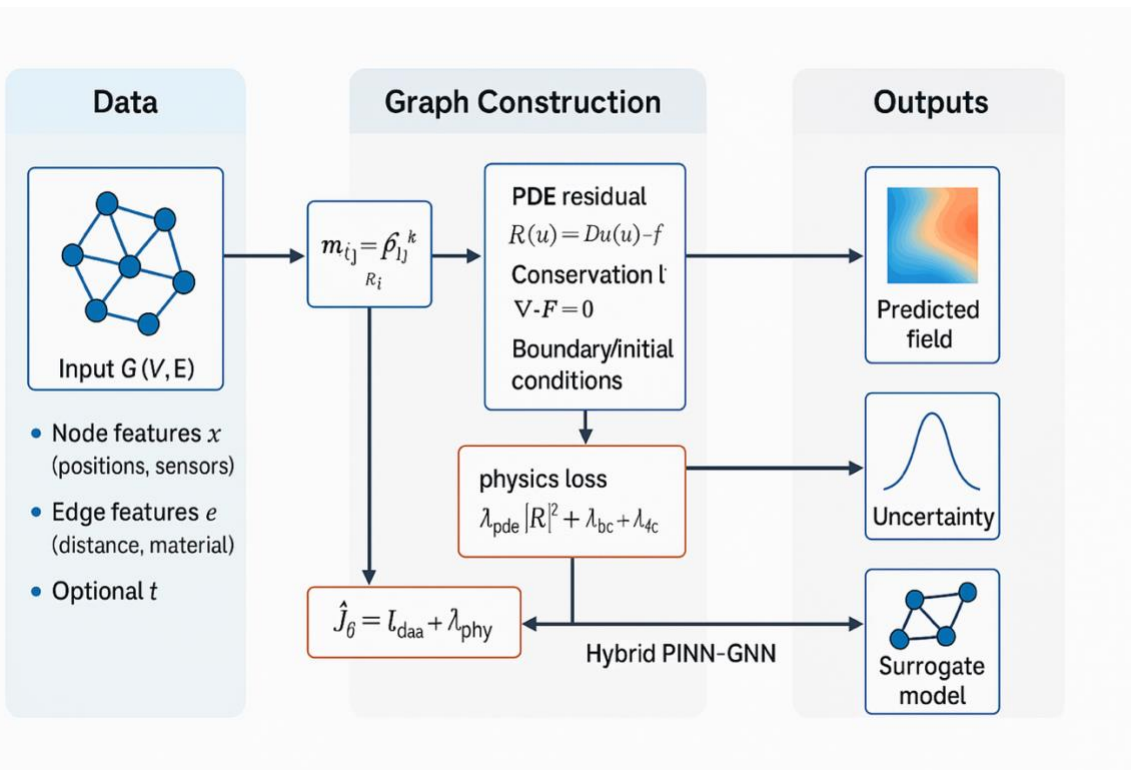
Data

Graph Construction

Outputs

Input $G(V, E)$

• Node features $x$ (positions, sensors)

• Edge features $e$ (distance, material)

• Optional $t$

$m_{ij} = \rho_{ij}^{k}$
$R_i$

PDE residual
$R(u) = Du(u) - f$
Conservation l
$\nabla \cdot F = 0$
Boundary/initial conditions

physics loss
$\lambda_{pde} |R|^2 + \lambda_{bc} + \lambda_{4c}$

$\hat{J}_6 = l_{daa} + \lambda_{phy}$

Hybrid PINN-GNN

Predicted field

Uncertainty

Surrogate model